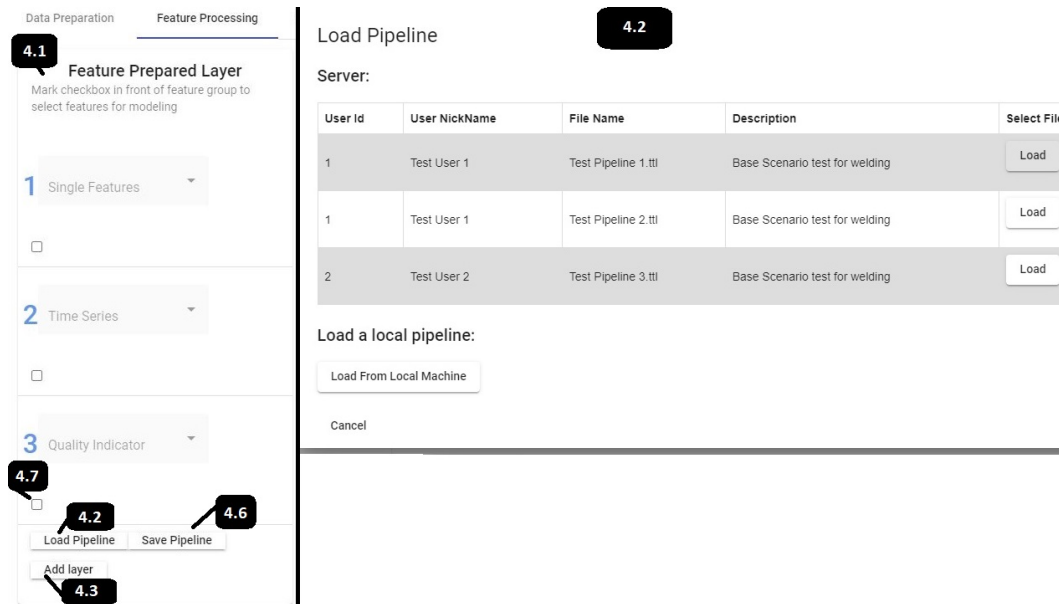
Data Preparation Feature Processing

4.1

Feature Prepared Layer

Mark checkbox in front of feature group to select features for modeling

1 Single Features

2 Time Series

3 Quality Indicator

4.7

4.2

4.6

Load Pipeline Save Pipeline

Add layer

4.3

Load Pipeline

4.2

Server:

| User Id | User NickName | File Name | Description | Select Fil |
|---|---|---|---|---|
| 1 | Test User 1 | Test Pipeline 1.ttl | Base Scenario test for welding | Load |
| 1 | Test User 1 | Test Pipeline 2.ttl | Base Scenario test for welding | Load |
| 2 | Test User 2 | Test Pipeline 3.ttl | Base Scenario test for welding | Load |

Load a local pipeline:

Load From Local Machine

Cancel